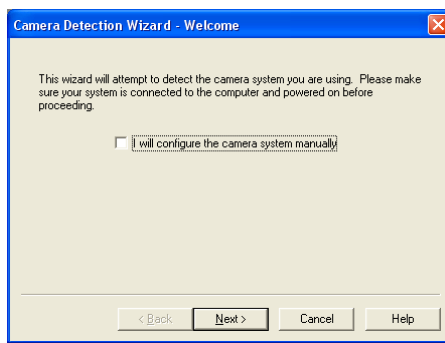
Camera Detection Wizard - Welcome

This wizard will attempt to detect the camera system you are using. Please make sure your system is connected to the computer and powered on before proceeding.

I will configure the camera system manually

< Back

Next >

Cancel

Help